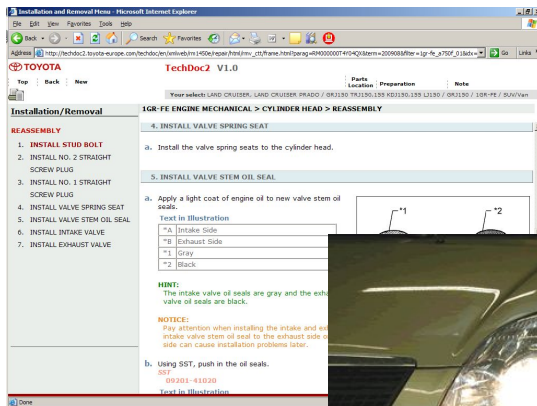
Installation and Removal Menu - Microsoft Internet Explorer

File Edit View Favorites Tools Help

Back Search Favorites

Address http://techdoc2.toyota-europe.com/techdoc/en/xml/web/rm1450e/repair/html/rm_ctt/frame.html?parag=RM000000T4Y04QX&term=2009088filter=1gr-fe_a750f_01&idx= Go Links

TOYOTA

TechDoc2 V1.0

Top Back New

Parts Location Preparation Note

Your select: LAND CRUISER, LAND CRUISER PRADO / GRJ150 TRJ150,155 KDJ150,155 LJ150 / GRJ150 / 1GR-FE / SUV/Van

Installation/Removal

REASSEMBLY

1. INSTALL STUD BOLT
2. INSTALL NO. 2 STRAIGHT SCREW PLUG
3. INSTALL NO. 1 STRAIGHT SCREW PLUG
4. INSTALL VALVE SPRING SEAT
5. INSTALL VALVE STEM OIL SEAL
6. INSTALL INTAKE VALVE
7. INSTALL EXHAUST VALVE

1GR-FE ENGINE MECHANICAL > CYLINDER HEAD > REASSEMBLY

4. INSTALL VALVE SPRING SEAT

a. Install the valve spring seats to the cylinder head.

5. INSTALL VALVE STEM OIL SEAL

a. Apply a light coat of engine oil to new valve stem oil seals.

Text in Illustration

| | |
|---|---|
| *A | Intake Side |
| *B | Exhaust Side |
| *1 | Gray |
| *2 | Black |

*1 *2

HINT:
The intake valve oil seals are gray and the exha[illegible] valve oil seals are black.

NOTICE:
Pay attention when installing the intake and ex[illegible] intake valve stem oil seal to the exhaust side o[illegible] side can cause installation problems later.

b. Using SST, push in the oil seals.
SST
09201-41020

Text in Illustration

Done